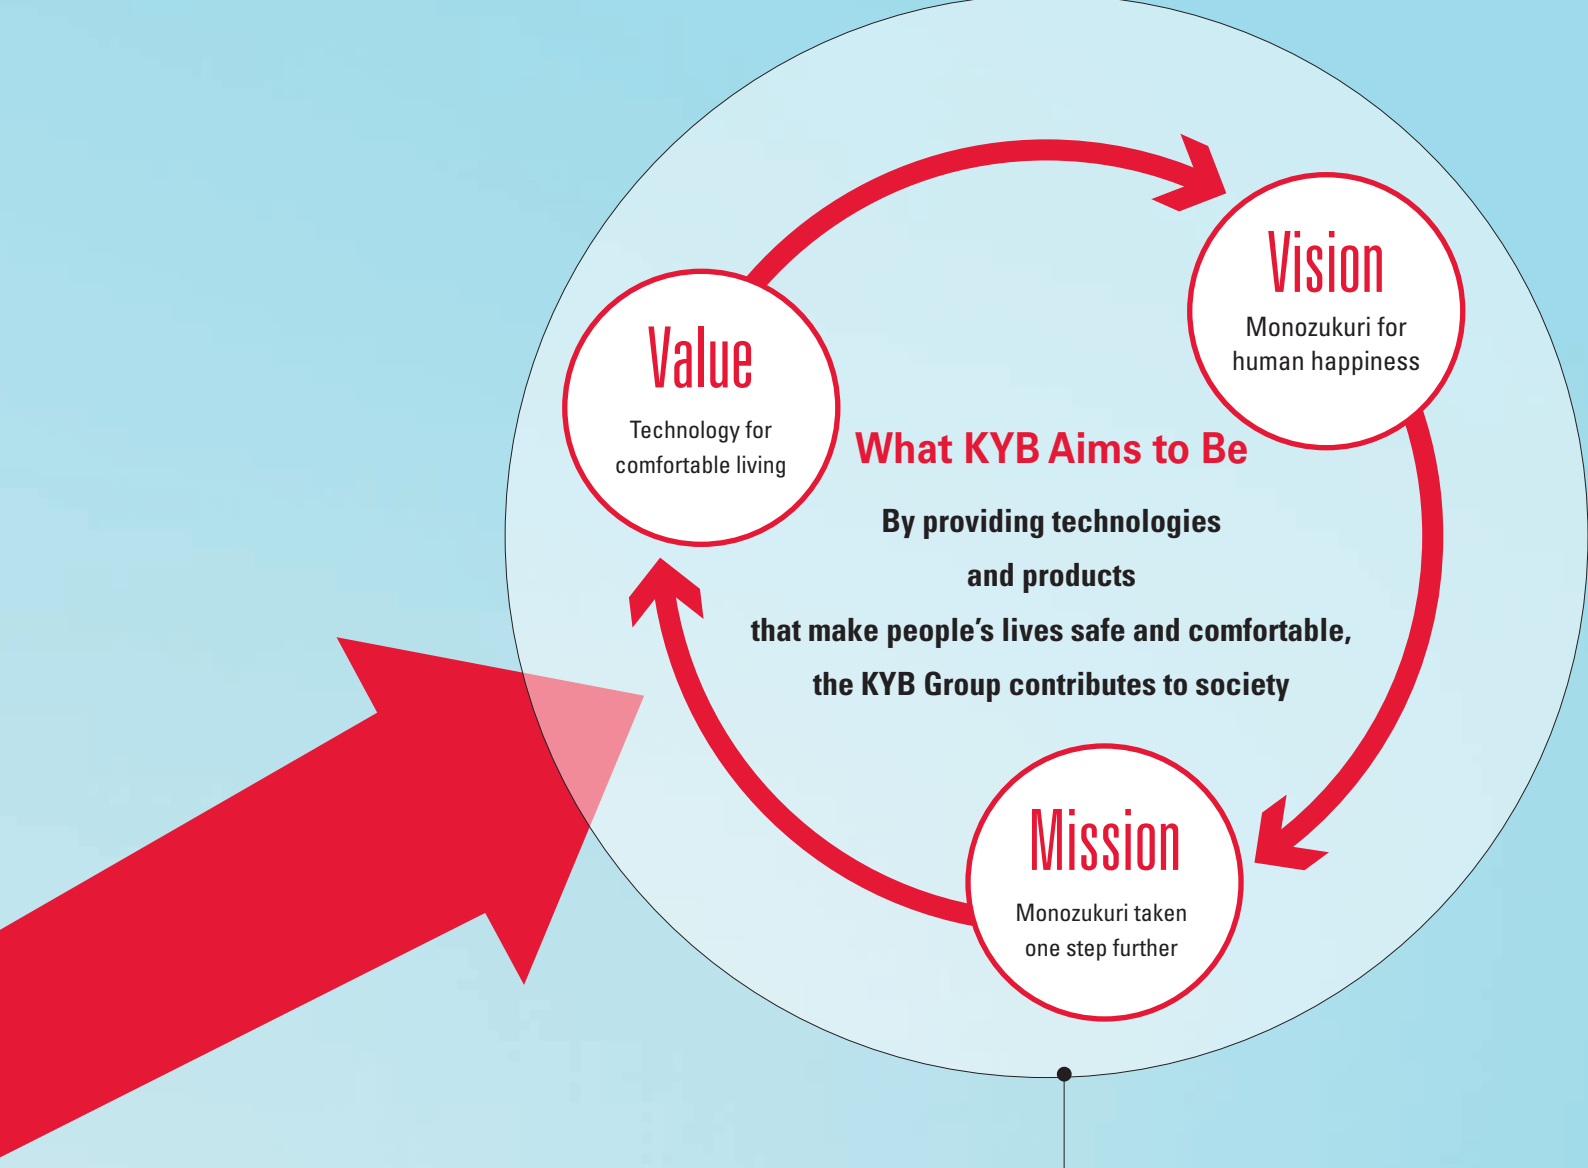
Value
Technology for comfortable living

Vision
Monozukuri for human happiness

What KYB Aims to Be

By providing technologies and products that make people's lives safe and comfortable, the KYB Group contributes to society

Mission
Monozukuri taken one step further